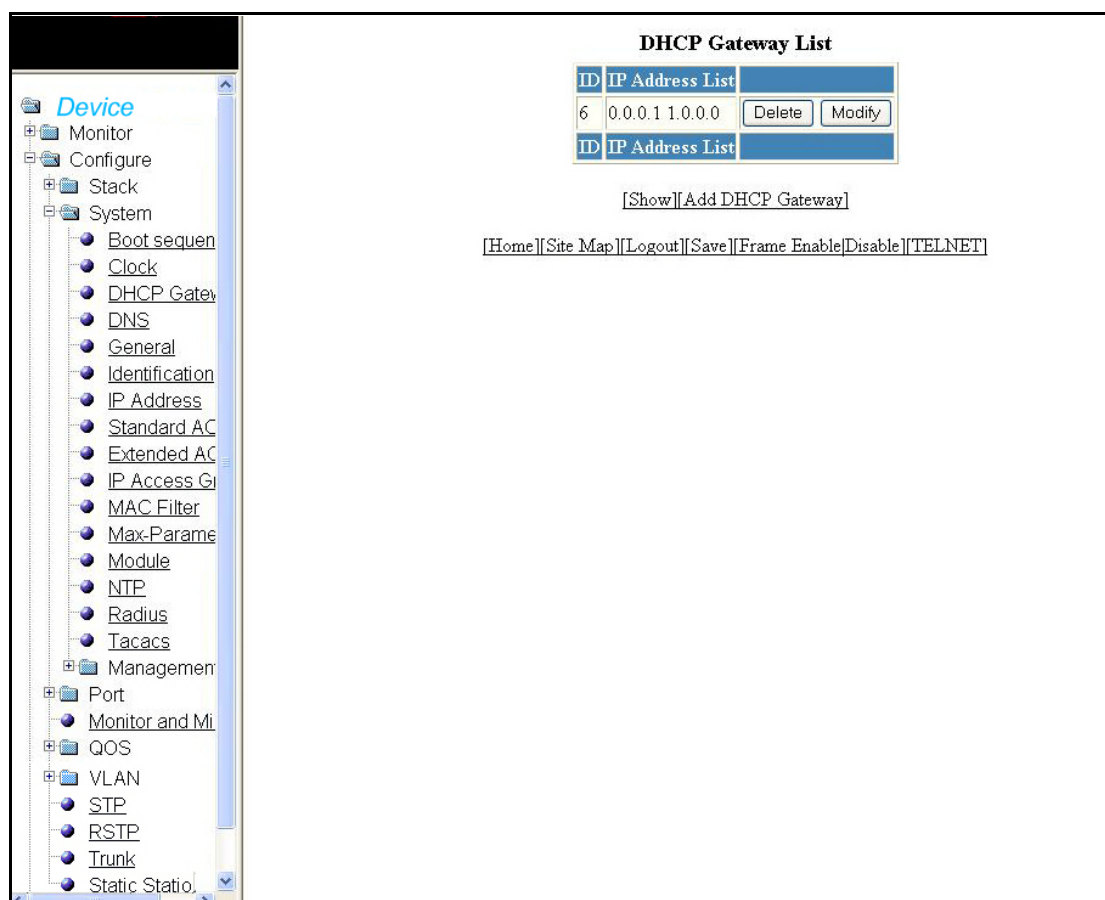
Device
Monitor
Configure
Stack
System
Boot sequen
Clock
DHCP Gatev
DNS
General
Identification
IP Address
Standard AC
Extended AC
IP Access Gı
MAC Filter
Max-Parame
Module
NTP
Radius
Tacacs
Managemer
Port
Monitor and Mi
QOS
VLAN
STP
RSTP
Trunk
Static Statio

DHCP Gateway List

| ID | IP Address List | |
|---|---|---|
| 6 | 0.0.0.1 1.0.0.0 | Delete Modify |
| ID | IP Address List | |

[Show][Add DHCP Gateway]

[Home][Site Map][Logout][Save][Frame Enable|Disable][TELNET]